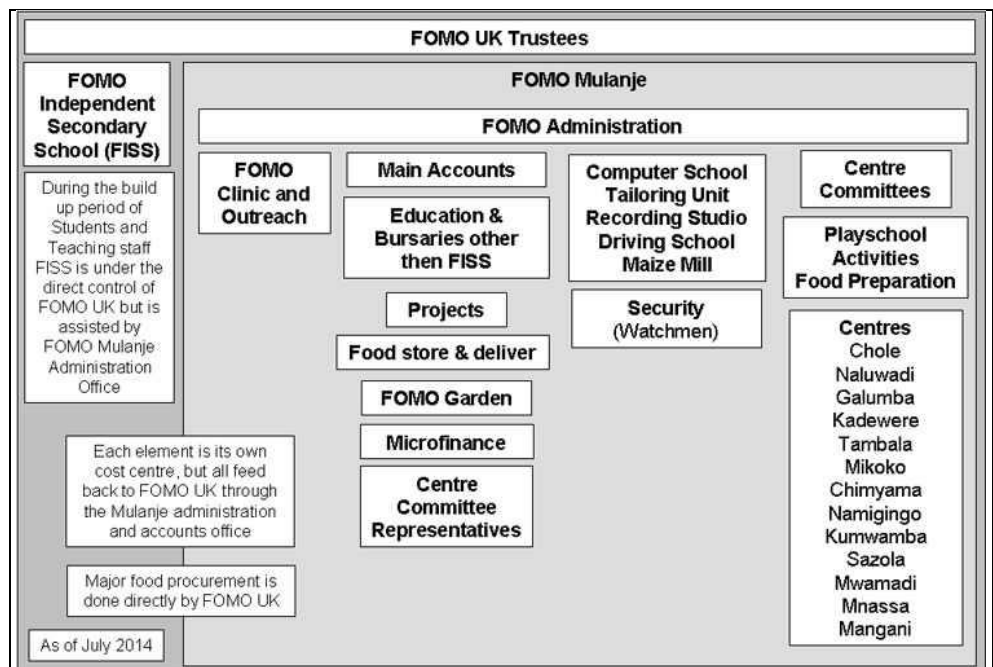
FOMO UK Trustees

FOMO Independent Secondary School (FISS)

During the build up period of Students and Teaching staff FISS is under the direct control of FOMO UK but is assisted by FOMO Mulanje Administration Office

FOMO Mulanje

FOMO Administration

FOMO Clinic and Outreach

Main Accounts

Education & Bursaries other then FISS

Projects

Food store & deliver

FOMO Garden

Microfinance

Centre Committee Representatives

Computer School
Tailoring Unit
Recording Studio
Driving School
Maize Mill

Security
(Watchmen)

Centre Committees

Playschool Activities Food Preparation

Centres
Chole
Naluwadi
Galumba
Kadewere
Tambala
Mikoko
Chimyama
Namigingo
Kumwamba
Sazola
Mwamadi
Mnassa
Mangani

Each element is its own cost centre, but all feed back to FOMO UK through the Mulanje administration and accounts office

Major food procurement is done directly by FOMO UK

As of July 2014